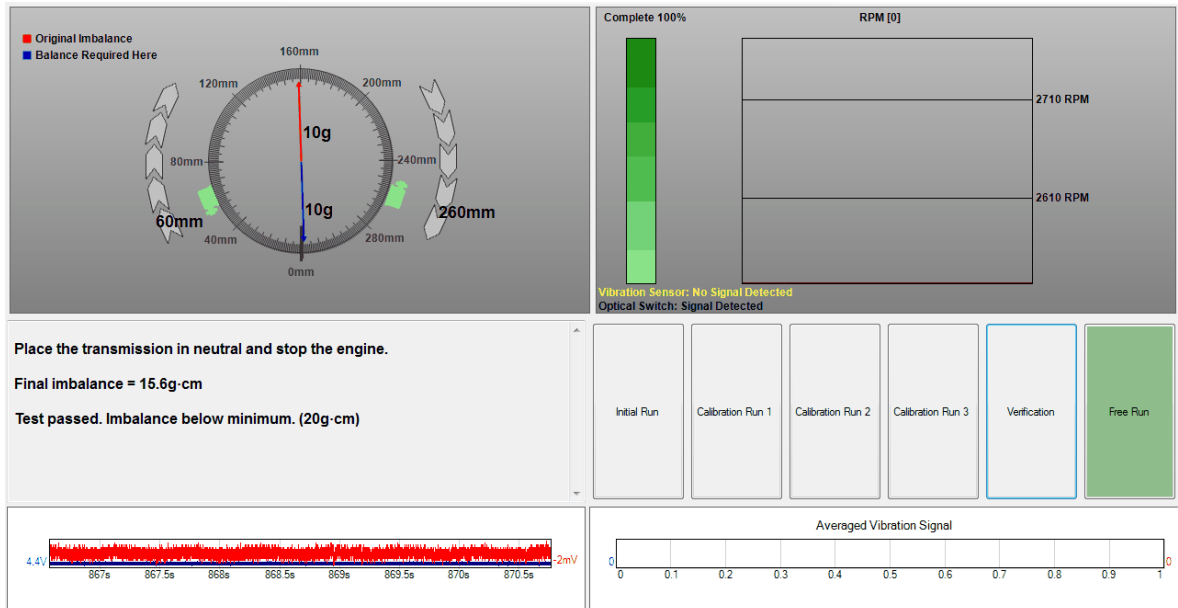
Original Imbalance
Balance Required Here

160mm
120mm
200mm
80mm
240mm
40mm
280mm
0mm
10g
10g
60mm
260mm

Complete 100%
RPM [0]
2710 RPM
2610 RPM
Vibration Sensor: No Signal Detected
Optical Switch: Signal Detected

Place the transmission in neutral and stop the engine.

Final imbalance = 15.6g·cm

Test passed. Imbalance below minimum. (20g·cm)

Initial Run
Calibration Run 1
Calibration Run 2
Calibration Run 3
Verification
Free Run

4.4V
-2mV
867s
867.5s
868s
868.5s
869s
869.5s
870s
870.5s

Averaged Vibration Signal
0
0
0
0.1
0.2
0.3
0.4
0.5
0.6
0.7
0.8
0.9
1